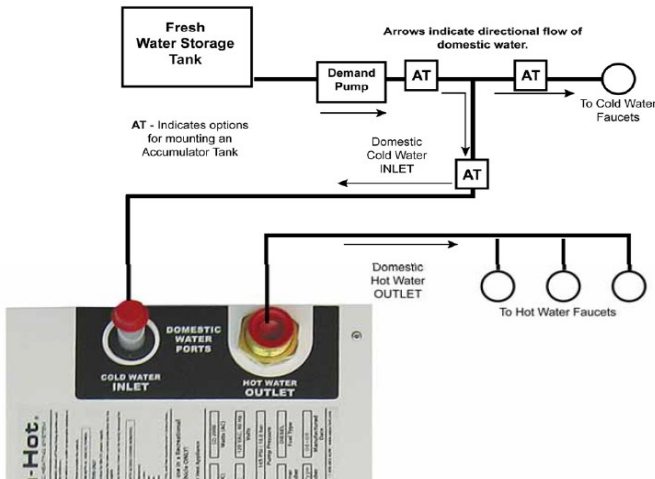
Fresh Water Storage Tank

Arrows indicate directional flow of domestic water.

Demand Pump

AT

AT

To Cold Water Faucets

AT - Indicates options for mounting an Accumulator Tank

Domestic Cold Water INLET

AT

Domestic Hot Water OUTLET

To Hot Water Faucets

DOMESTIC WATER PORTS

COLD WATER INLET

HOT WATER OUTLET

-Hot.

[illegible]